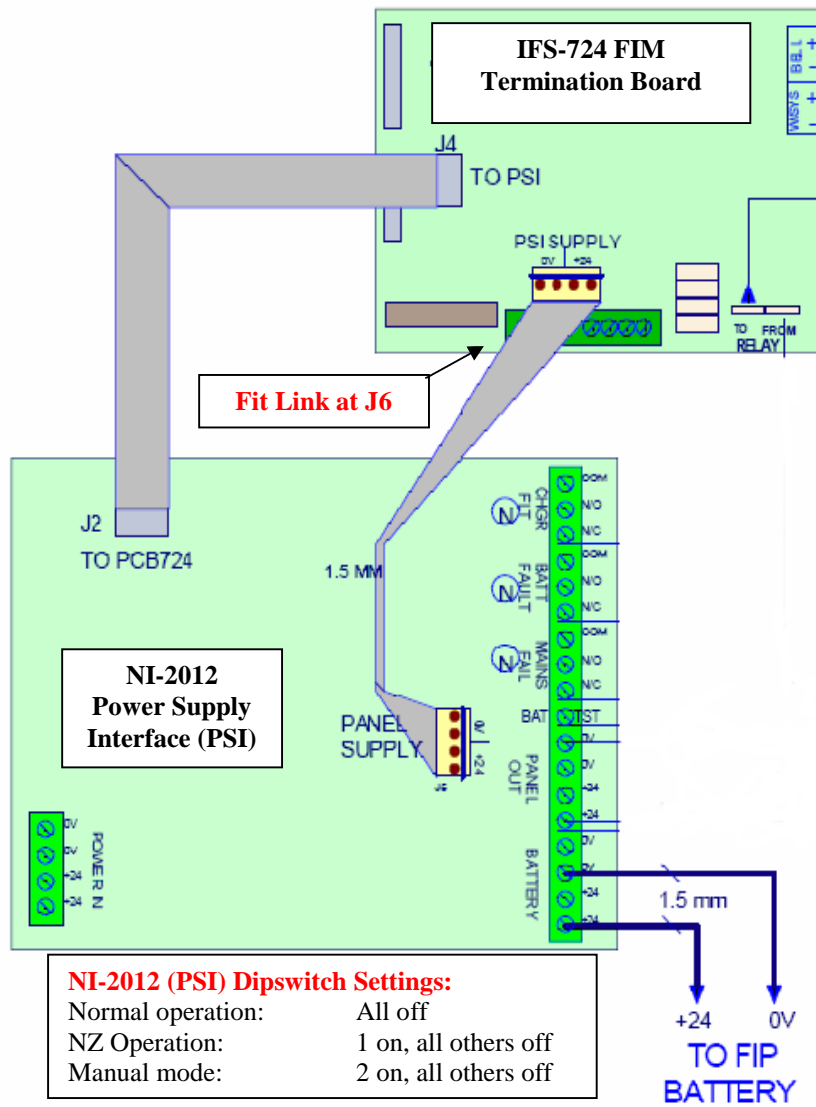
IFS-724 FIM
Termination Board

BELL
+
-
WARSYS
+
-

J4
TO PSI

PSI SUPPLY
0V +24

TO FROM
RELAY

Fit Link at J6

J2
TO PCB724

1.5 MM

CHGR FLT
COM
N/O
N/C
BATT FAULT
COM
N/O
N/C
MAINS FAIL
COM
N/O
N/C
BAT TST
0V
PANEL OUT
0V
+24
+24
0V
BATTERY
0V
+24
+24

NI-2012
Power Supply
Interface (PSI)

PANEL SUPPLY
0V
+24
J6

0V
0V
+24
+24
POWER IN

1.5 mm

NI-2012 (PSI) Dipswitch Settings:
Normal operation: All off
NZ Operation: 1 on, all others off
Manual mode: 2 on, all others off

+24 0V
TO FIP
BATTERY